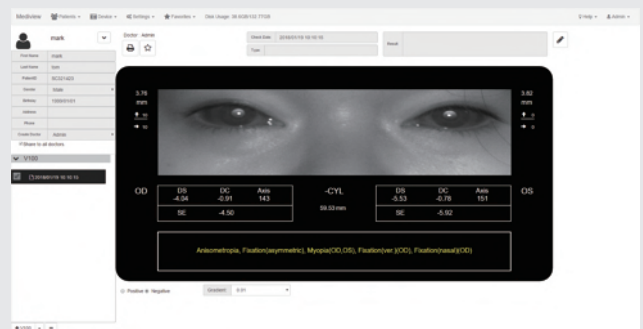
Mediview Patients Device Settings Favorites Disk Usage: 36.6GB/103.77GB

Help Admin

mark

Doctor : Admin

Check Date 2018/01/19 16:10:10

Type

Result

First Name mark

Last Name kim

PatientID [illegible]

Gender Male

Birthday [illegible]

Address

Phone

Create Doctor Admin

Share to all doctors

V100

2018/01/19 16:10:10

3.76 mm

10

10

3.82 mm

0

0

OD

| DS | DC | Axis |
|---|---|---|
| -4.04 | -0.91 | 143 |
| SE | -4.50 | |

-CYL

59.53 mm

| DS | DC | Axis |
|---|---|---|
| -5.53 | -0.78 | 151 |
| SE | -5.92 | |

OS

Anisometropia, Fixation(asymmetric), Myopia(OD,OS), Fixation(ver.)(OC), Fixation(nasal)(OD)

Positive Negative

Gradient 0.01